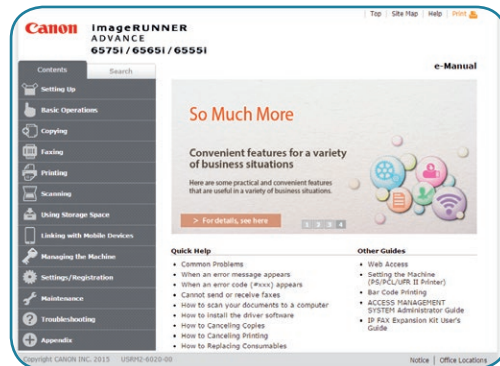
Top | Site Map | Help | Print

Canon imageRUNNER ADVANCE 6575i / 6565i / 6555i

e-Manual

Contents Search

Setting Up
Basic Operations
Copying
Faxing
Printing
Scanning
Using Storage Space
Linking with Mobile Devices
Managing the Machine
Settings/Registration
Maintenance
Troubleshooting
Appendix

So Much More

Convenient features for a variety of business situations

Here are some practical and convenient features that are useful in a variety of business situations.

> For details, see here

1 2 3 4

Quick Help
• Common Problems
• When an error message appears
• When an error code (#xxx) appears
• Cannot send or receive faxes
• How to scan your documents to a computer
• How to install the driver software
• How to Canceling Copies
• How to Canceling Printing
• How to Replacing Consumables

Other Guides
• Web Access
• Setting the Machine (PS/PCL/UFR II Printer)
• Bar Code Printing
• ACCESS MANAGEMENT SYSTEM Administrator Guide
• IP FAX Expansion Kit User's Guide

Copyright CANON INC. 2015 USRM2-6020-00

Notice | Office Locations